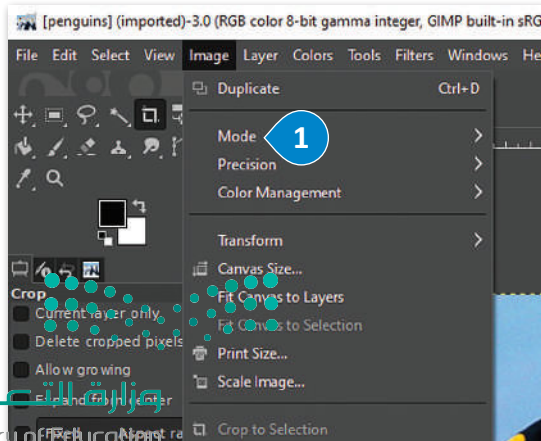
[penguins] (imported)-3.0 (RGB color 8-bit gamma integer, GIMP built-in sRG

File Edit Select View Image Layer Colors Tools Filters Windows He

Duplicate Ctrl+D

Mode
1

Precision

Color Management

Transform

Canvas Size...

Fit Canvas to Layers

Fit Canvas to Selection

Print Size...

Scale Image...

Crop to Selection

Crop

Current layer only

Delete cropped pixels

Allow growing

Expand from center

Fixed Aspect ra

وزارة التعليم
Ministry of Education